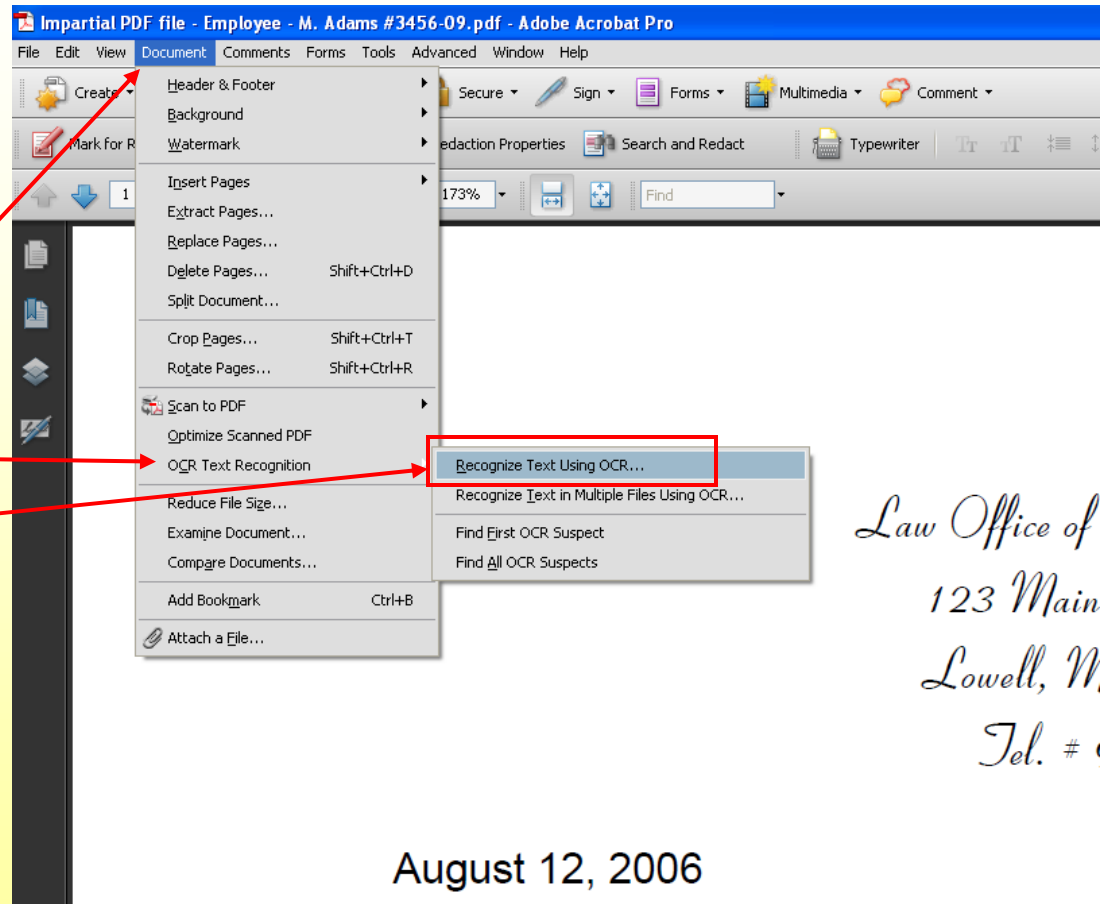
Impartial PDF file - Employee - M. Adams #3456-09.pdf - Adobe Acrobat Pro

File Edit View Document Comments Forms Tools Advanced Window Help

Create Secure Sign Forms Multimedia Comment

Mark for R edaction Properties Search and Redact Typewriter

1 173% Find

Header & Footer
Background
Watermark
Insert Pages
Extract Pages...
Replace Pages...
Delete Pages... Shift+Ctrl+D
Split Document...
Crop Pages... Shift+Ctrl+T
Rotate Pages... Shift+Ctrl+R
Scan to PDF
Optimize Scanned PDF
OCR Text Recognition
Reduce File Size...
Examine Document...
Compare Documents...
Add Bookmark Ctrl+B
Attach a File...

Recognize Text Using OCR...
Recognize Text in Multiple Files Using OCR...
Find First OCR Suspect
Find All OCR Suspects

Law Office of
123 Main
Lowell, M
Tel. #

August 12, 2006